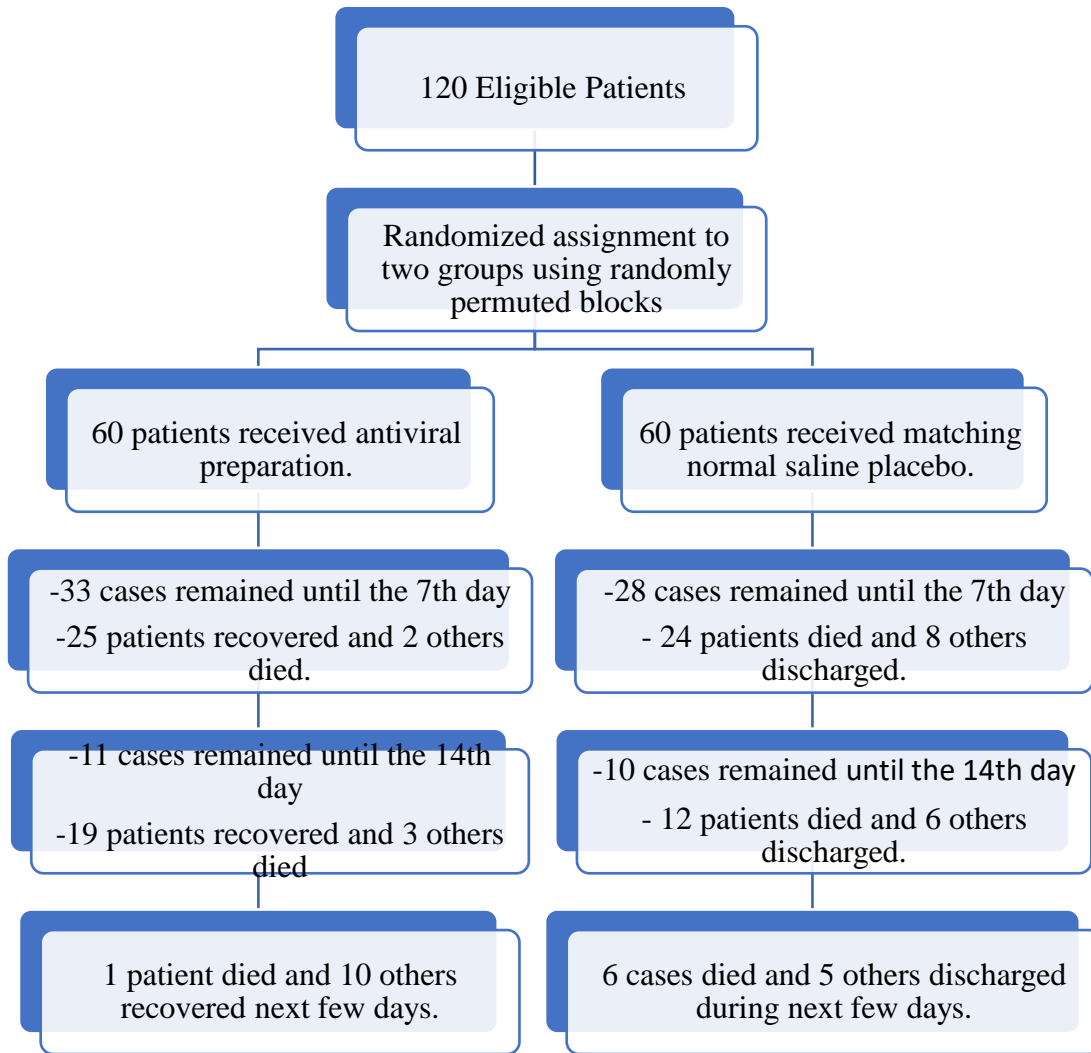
120 Eligible Patients

Randomized assignment to two groups using randomly permuted blocks

60 patients received antiviral preparation.

-33 cases remained until the 7th day

-25 patients recovered and 2 others died.

-11 cases remained until the 14th day

-19 patients recovered and 3 others died

1 patient died and 10 others recovered next few days.

60 patients received matching normal saline placebo.

-28 cases remained until the 7th day

- 24 patients died and 8 others discharged.

-10 cases remained until the 14th day

- 12 patients died and 6 others discharged.

6 cases died and 5 others discharged during next few days.